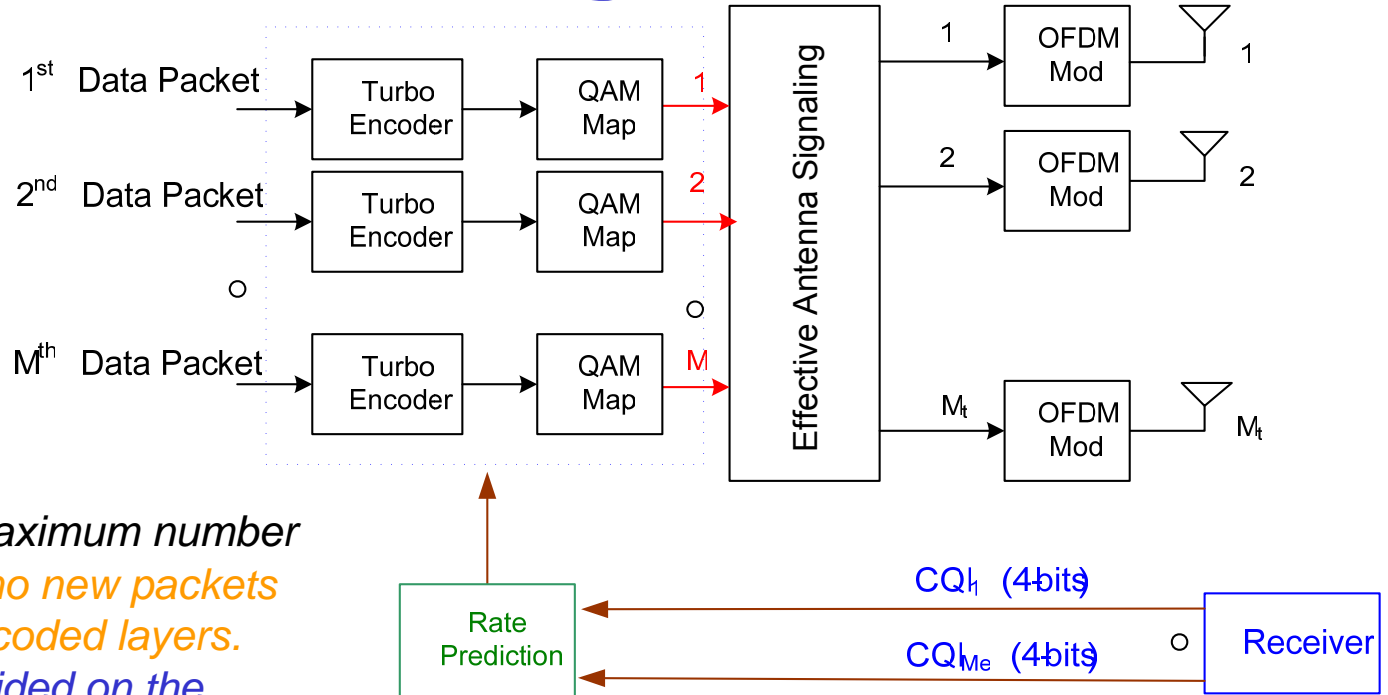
$1^{st}$ Data Packet
Turbo Encoder
QAM Map
1
$2^{nd}$ Data Packet
Turbo Encoder
QAM Map
2
$M^{th}$ Data Packet
Turbo Encoder
QAM Map
M
Effective Antenna Signaling
1
OFDM Mod
1
2
OFDM Mod
2
$M_t$
OFDM Mod
$M_t$

aximum number
no new packets
coded layers.
ided on the

Rate Prediction
$CQI_1$ (4-bits)
$CQI_{Me}$ (4-bits)
Receiver